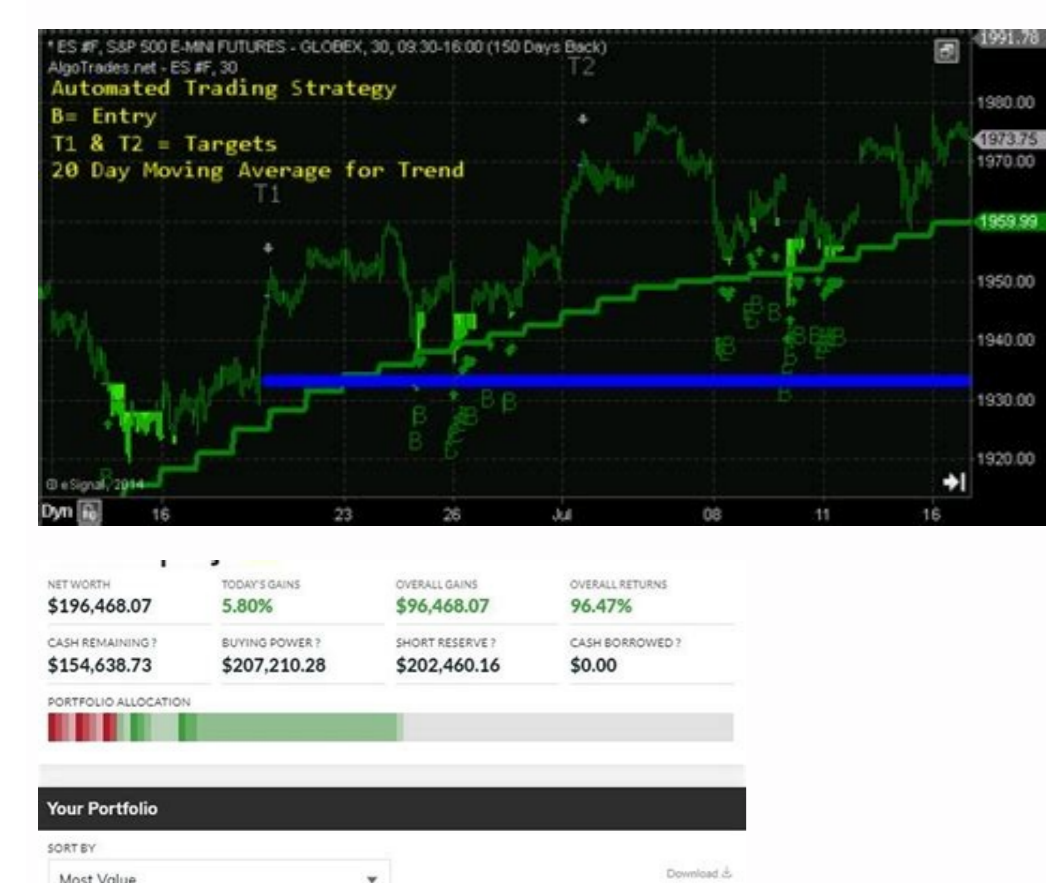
* ES #F, S&P 500 E-MINI FUTURES - GLOBEX, 30, 09:30-16:00 (150 Days Back)
AlgoTrades.net - ES #F, 30
Automated Trading Strategy
B= Entry
T1 & T2 = Targets
20 Day Moving Average for Trend

T1
T2

1991.78
1980.00
1973.75
1970.00
1959.99
1950.00
1940.00
1930.00
1920.00

B B B B B B B B B

© eSignal, 2014

Dyn 16 23 26 Jul 08 11 16

NET WORTH
$196,468.07

TODAY'S GAINS
5.80%

OVERALL GAINS
$96,468.07

OVERALL RETURNS
96.47%

CASH REMAINING ?
$154,638.73

BUYING POWER ?
$207,210.28

SHORT RESERVE ?
$202,460.16

CASH BORROWED ?
$0.00

PORTFOLIO ALLOCATION

Your Portfolio

SORT BY
Most Value

Download